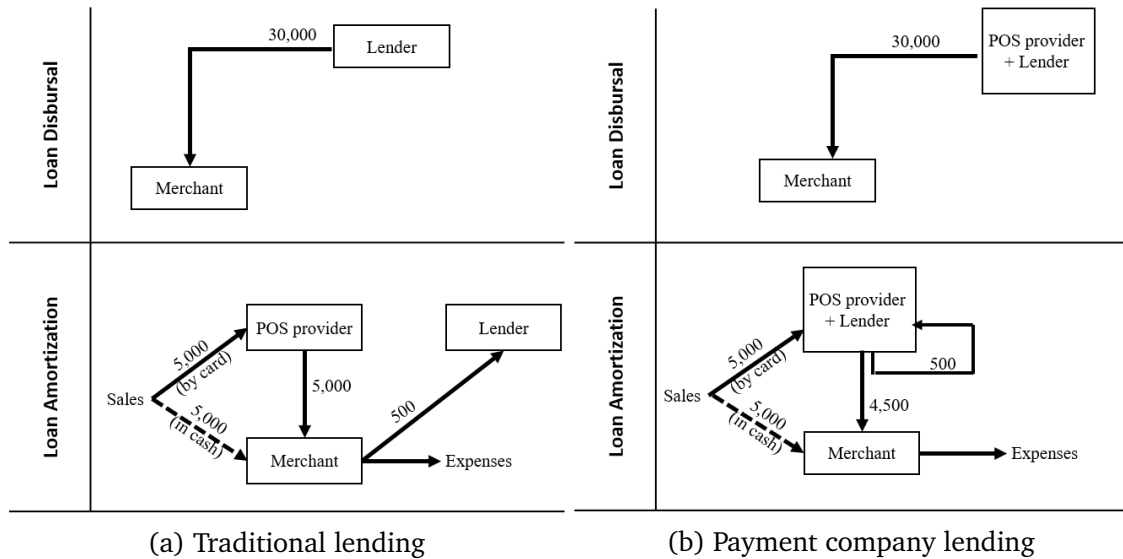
Loan Disbursal

30,000

Lender

Merchant

Loan Amortization

Sales

5,000 (by card)

5,000 (in cash)

POS provider

5,000

Merchant

500

Lender

Expenses

(a) Traditional lending

Loan Disbursal

30,000

POS provider + Lender

Merchant

Loan Amortization

Sales

5,000 (by card)

5,000 (in cash)

POS provider + Lender

500

4,500

Merchant

Expenses

(b) Payment company lending